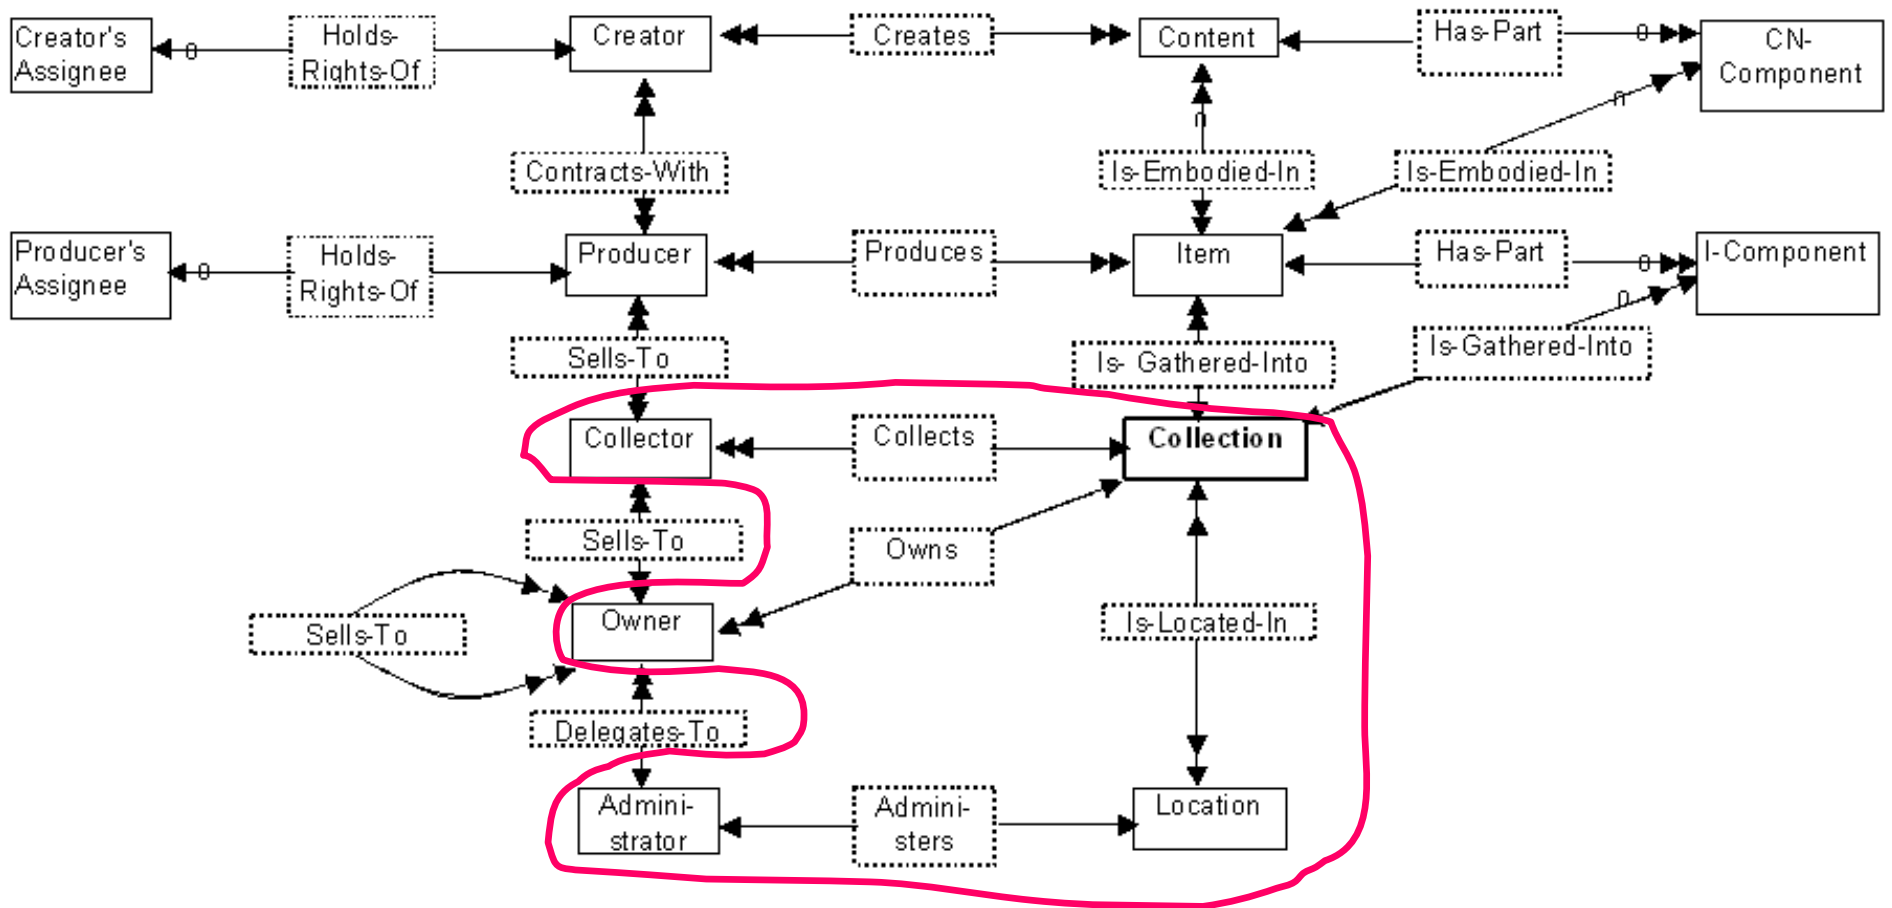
Creator's Assignee
0
Holds-Rights-Of
Creator
Creates
Content
Has-Part
0
CN-Component
0
Contracts-With
0
Is-Embodied-In
Is-Embodied-In
Producer's Assignee
0
Holds-Rights-Of
Producer
Produces
Item
Has-Part
0
I-Component
0
Sells-To
Is- Gathered-Into
Is-Gathered-Into
Collector
Collects
Collection
Sells-To
Owns
Sells-To
Owner
Is-Located-In
Delegates-To
Admini-strator
Admini-sters
Location